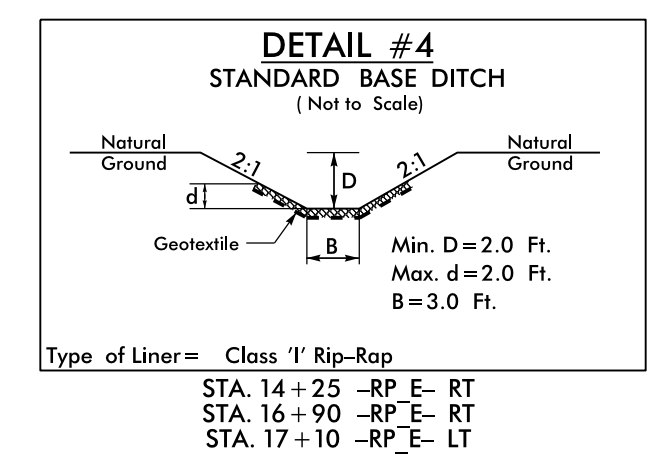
DETAIL #4
STANDARD BASE DITCH
( Not to Scale)

Natural Ground

2:1

D

d

2:1

Natural Ground

Geotextile

B

Min. D = 2.0 Ft.
Max. d = 2.0 Ft.
B = 3.0 Ft.

Type of Liner = Class 'I' Rip–Rap

STA. 14 + 25 –RP_E– RT
STA. 16 + 90 –RP_E– RT
STA. 17 + 10 –RP_E– LT